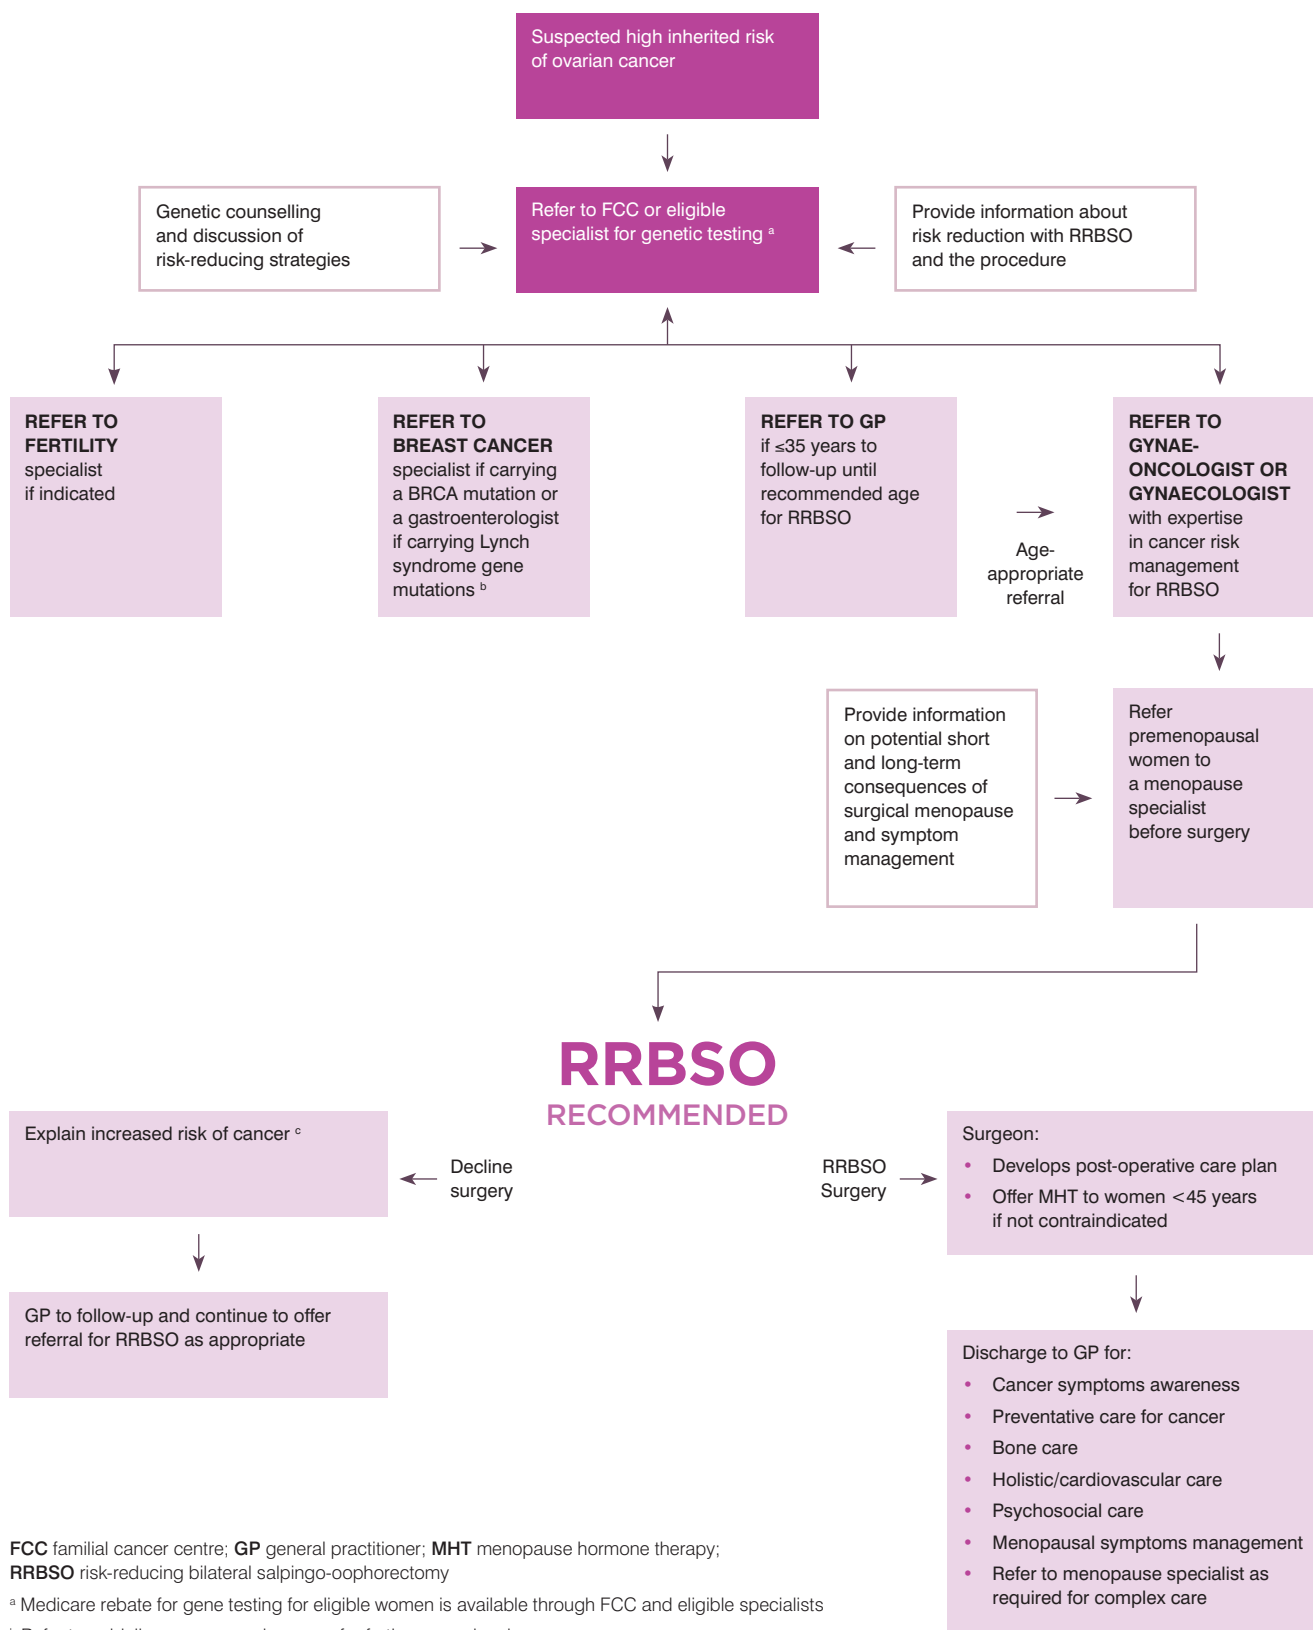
Suspected high inherited risk of ovarian cancer

Genetic counselling and discussion of risk-reducing strategies

Refer to FCC or eligible specialist for genetic testing $^a$

Provide information about risk reduction with RRBSO and the procedure

**REFER TO FERTILITY** specialist if indicated

**REFER TO BREAST CANCER** specialist if carrying a BRCA mutation or a gastroenterologist if carrying Lynch syndrome gene mutations $^b$

**REFER TO GP** if ≤35 years to follow-up until recommended age for RRBSO

Age-appropriate referral

**REFER TO GYNAE-ONCOLOGIST OR GYNAECOLOGIST** with expertise in cancer risk management for RRBSO

Provide information on potential short and long-term consequences of surgical menopause and symptom management

Refer premenopausal women to a menopause specialist before surgery

RRBSO RECOMMENDED

Explain increased risk of cancer $^c$

Decline surgery

RRBSO Surgery

Surgeon:
• Develops post-operative care plan
• Offer MHT to women <45 years if not contraindicated

GP to follow-up and continue to offer referral for RRBSO as appropriate

Discharge to GP for:
• Cancer symptoms awareness
• Preventative care for cancer
• Bone care
• Holistic/cardiovascular care
• Psychosocial care
• Menopausal symptoms management
• Refer to menopause specialist as required for complex care

**FCC** familial cancer centre; **GP** general practitioner; **MHT** menopause hormone therapy; **RRBSO** risk-reducing bilateral salpingo-oophorectomy

$^a$ Medicare rebate for gene testing for eligible women is available through FCC and eligible specialists

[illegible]